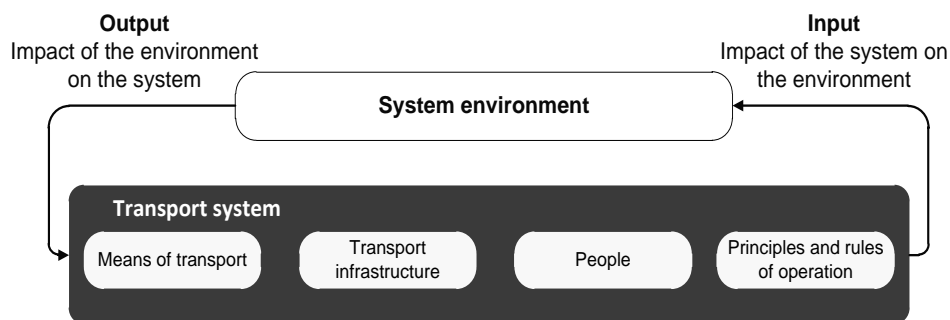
**Output**
Impact of the environment on the system

**Input**
Impact of the system on the environment

**System environment**

**Transport system**

Means of transport

Transport infrastructure

People

Principles and rules of operation